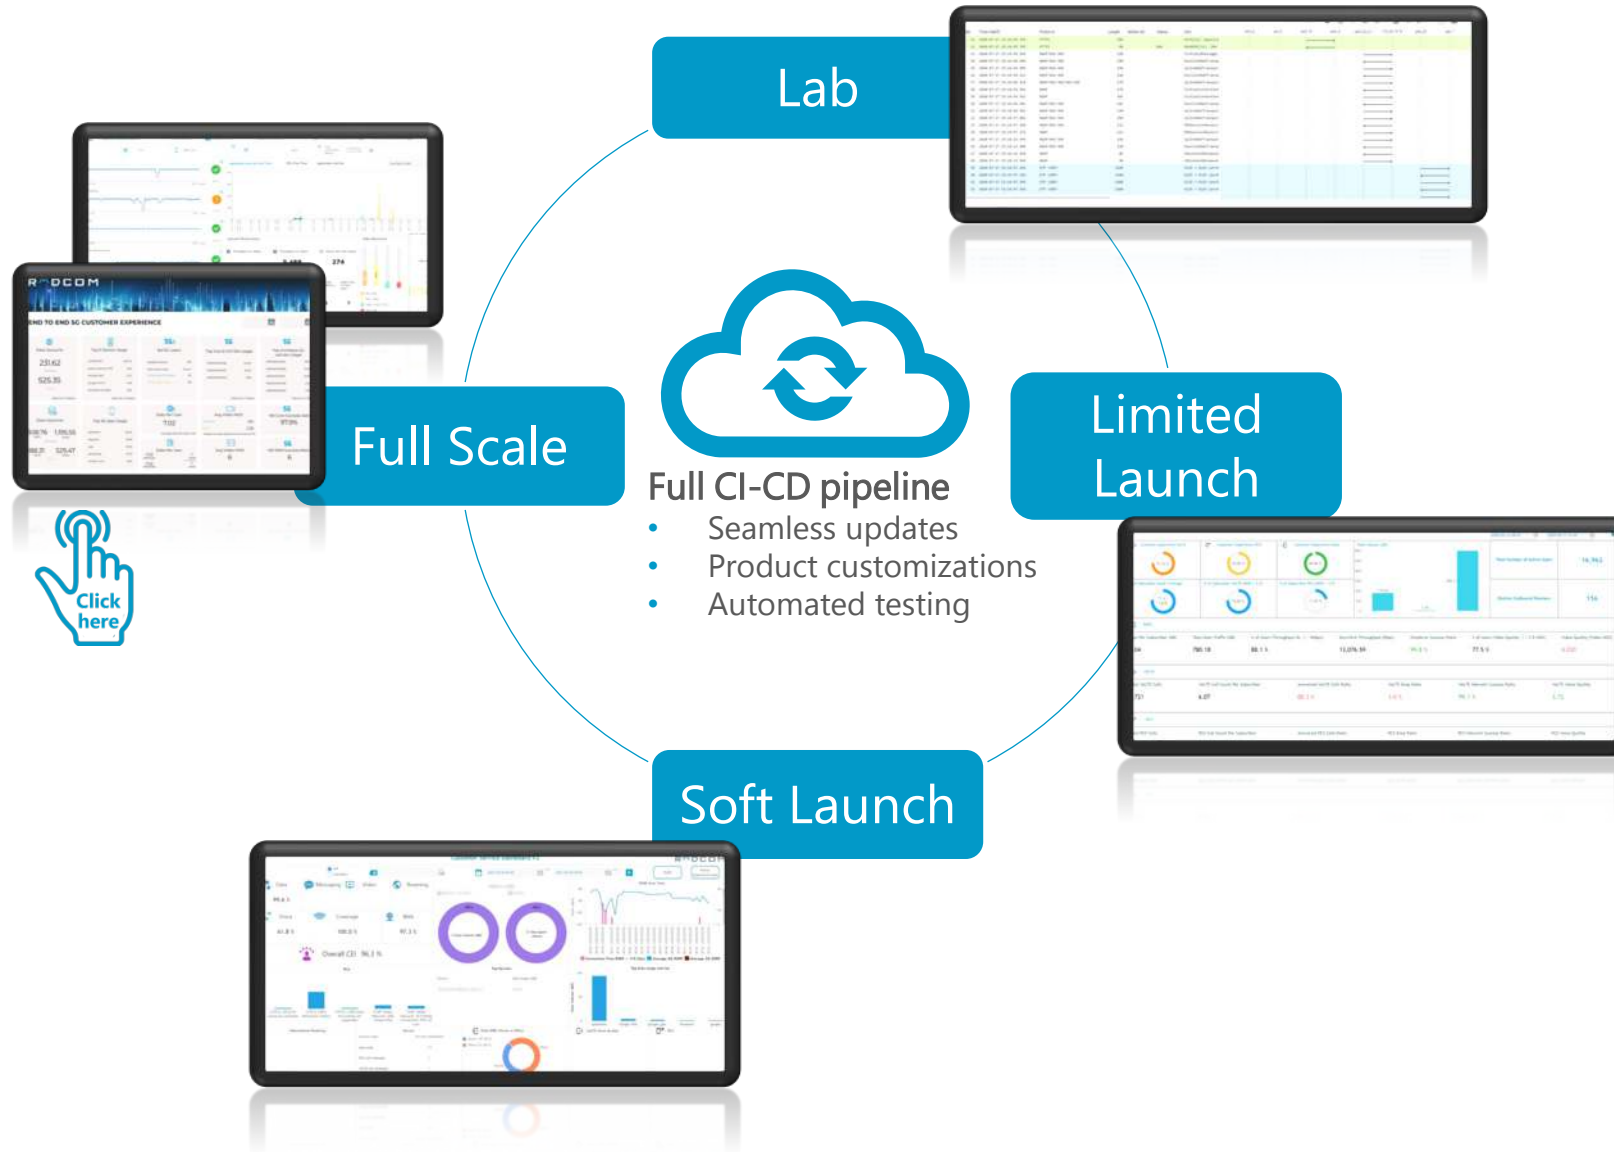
Lab

Full Scale

Limited Launch

Soft Launch

Full CI-CD pipeline

- Seamless updates
- Product customizations
- Automated testing

Click here

RADCOM

END TO END 5G CUSTOMER EXPERIENCE

Overall CEI 96.2 %